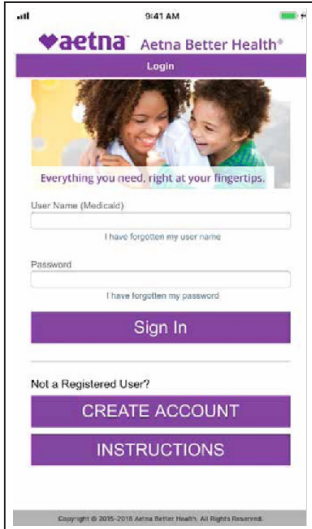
9:41 AM

aetna Aetna Better Health®

Login

Everything you need, right at your fingertips.

User Name (Medicaid)

I have forgotten my user name

Password

I have forgotten my password

Sign In

Not a Registered User?

CREATE ACCOUNT

INSTRUCTIONS

Copyright © 2015-2018 Aetna Better Health. All Rights Reserved.